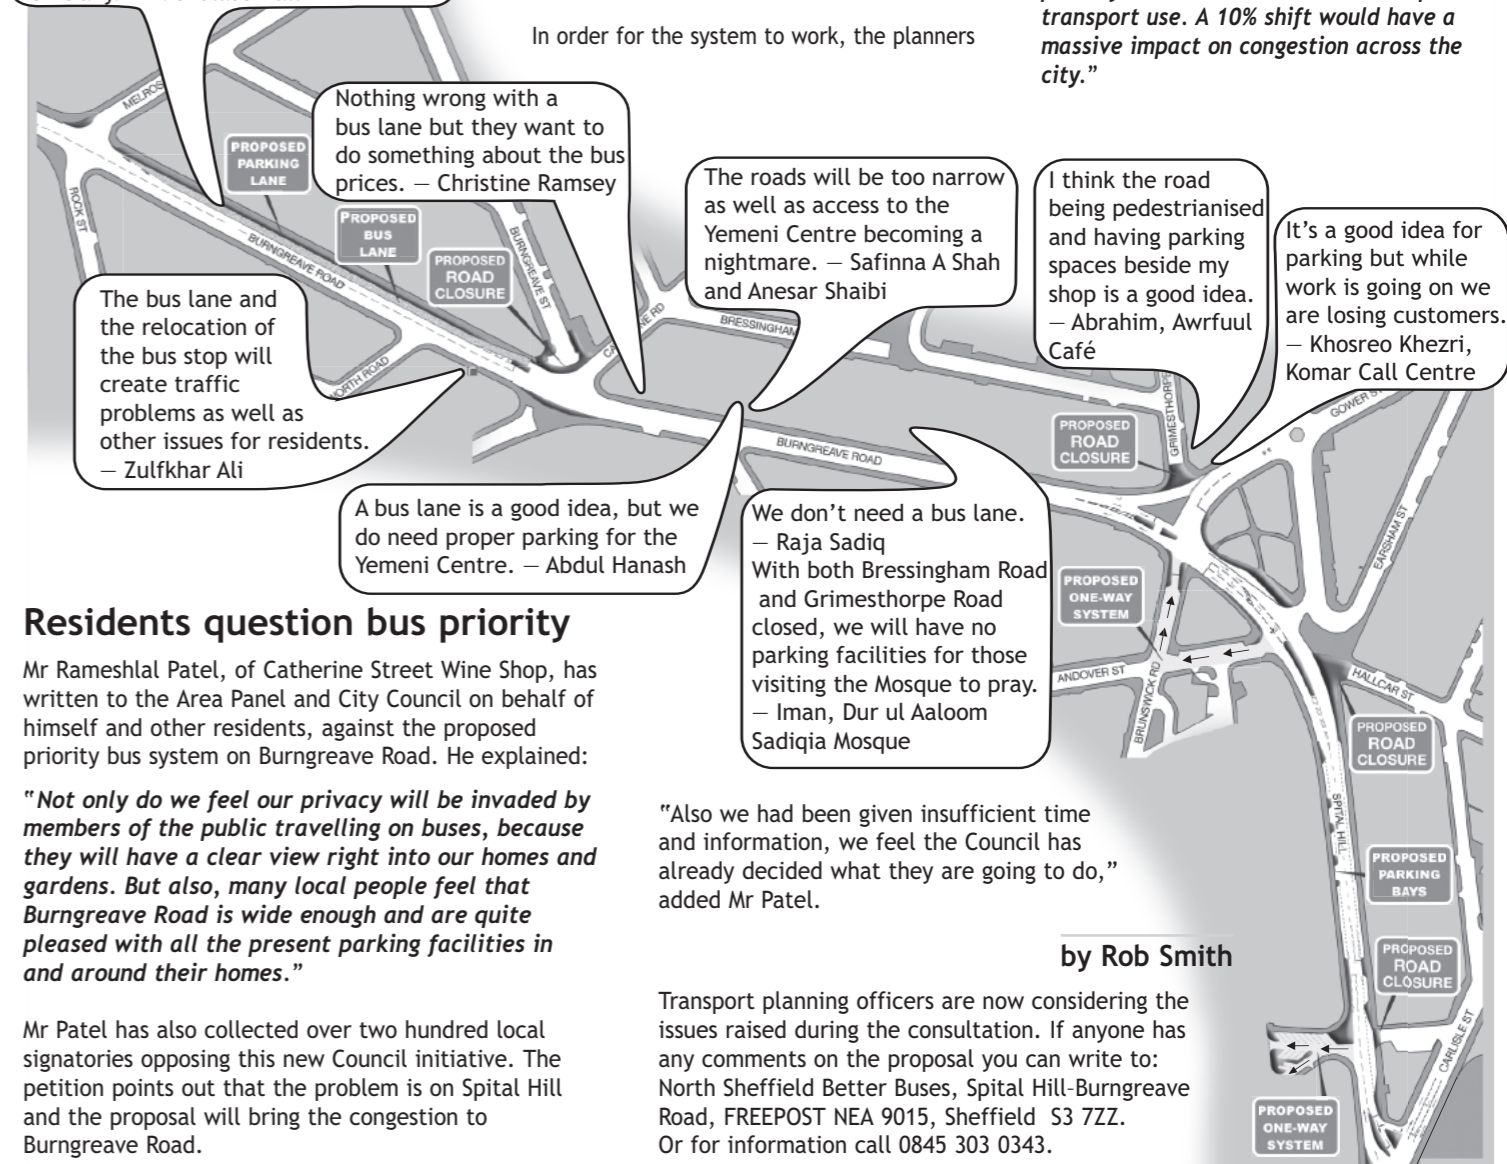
In order for the system to work, the planners

transport use. A 10% shift would have a massive impact on congestion across the city."

Nothing wrong with a bus lane but they want to do something about the bus prices. — Christine Ramsey

PROPOSED PARKING LANE

MELROSE

ROCK ST

PROPOSED BUS LANE

PROPOSED ROAD CLOSURE

BURNGREAVE ROAD

BURNGREAVE ST

The roads will be too narrow as well as access to the Yemeni Centre becoming a nightmare. — Safinna A Shah and Anesar Shaibi

I think the road being pedestrianised and having parking spaces beside my shop is a good idea. — Abrahim, Awrfuul Café

It's a good idea for parking but while work is going on we are losing customers. — Khosreo Khezri, Komar Call Centre

The bus lane and the relocation of the bus stop will create traffic problems as well as other issues for residents. — Zulfkhar Ali

NORTH ROAD

CATHERINE RD

BRESSINGHAM

GRIMESTHORPE

GOWER ST

PROPOSED ROAD CLOSURE

BURNGREAVE ROAD

A bus lane is a good idea, but we do need proper parking for the Yemeni Centre. — Abdul Hanash

We don't need a bus lane. — Raja Sadiq
With both Bressingham Road and Grimesthorpe Road closed, we will have no parking facilities for those visiting the Mosque to pray. — Iman, Dur ul Aaloom Sadiqia Mosque

EARSHAM ST

PROPOSED ONE-WAY SYSTEM

ANDOVER ST

BRUNSWICK RD

HALLCAR ST

PROPOSED ROAD CLOSURE

SPITAL HILL

PROPOSED PARKING BAYS

PROPOSED ROAD CLOSURE

CARLISLE ST

PROPOSED ONE-WAY SYSTEM

Residents question bus priority

Mr Rameshlal Patel, of Catherine Street Wine Shop, has written to the Area Panel and City Council on behalf of himself and other residents, against the proposed priority bus system on Burngreave Road. He explained:

"Not only do we feel our privacy will be invaded by members of the public travelling on buses, because they will have a clear view right into our homes and gardens. But also, many local people feel that Burngreave Road is wide enough and are quite pleased with all the present parking facilities in and around their homes."

Mr Patel has also collected over two hundred local signatories opposing this new Council initiative. The petition points out that the problem is on Spital Hill and the proposal will bring the congestion to Burngreave Road.

"Also we had been given insufficient time and information, we feel the Council has already decided what they are going to do," added Mr Patel.

by Rob Smith

Transport planning officers are now considering the issues raised during the consultation. If anyone has any comments on the proposal you can write to: North Sheffield Better Buses, Spital Hill–Burngreave Road, FREEPOST NEA 9015, Sheffield S3 7ZZ. Or for information call 0845 303 0343.